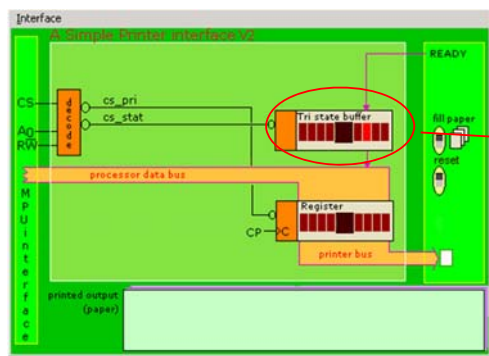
Interface

A Simple Printer interface V2

READY

CS
A0
RW

d e c o d e

cs_pri
cs_stat

Tri state buffer

fill paper

reset

M P U I n t e r f a c e

processor data bus

Register

CP

C

printer bus

printed output (paper)